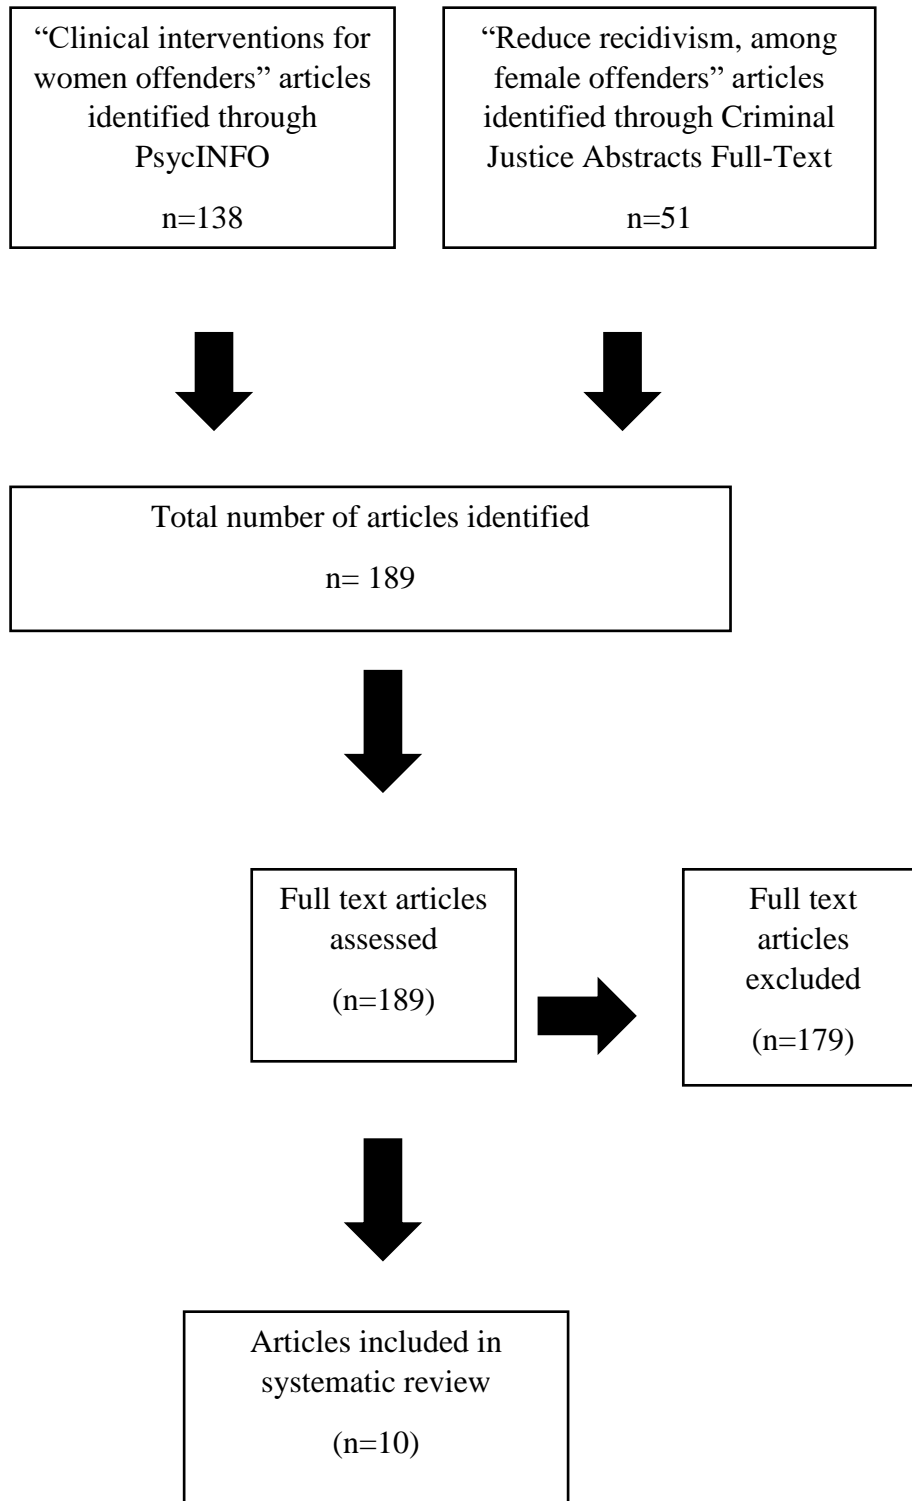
“Clinical interventions for women offenders” articles identified through PsycINFO

n=138

“Reduce recidivism, among female offenders” articles identified through Criminal Justice Abstracts Full-Text

n=51

Total number of articles identified

n= 189

Full text articles assessed

(n=189)

Full text articles excluded

(n=179)

Articles included in systematic review

(n=10)